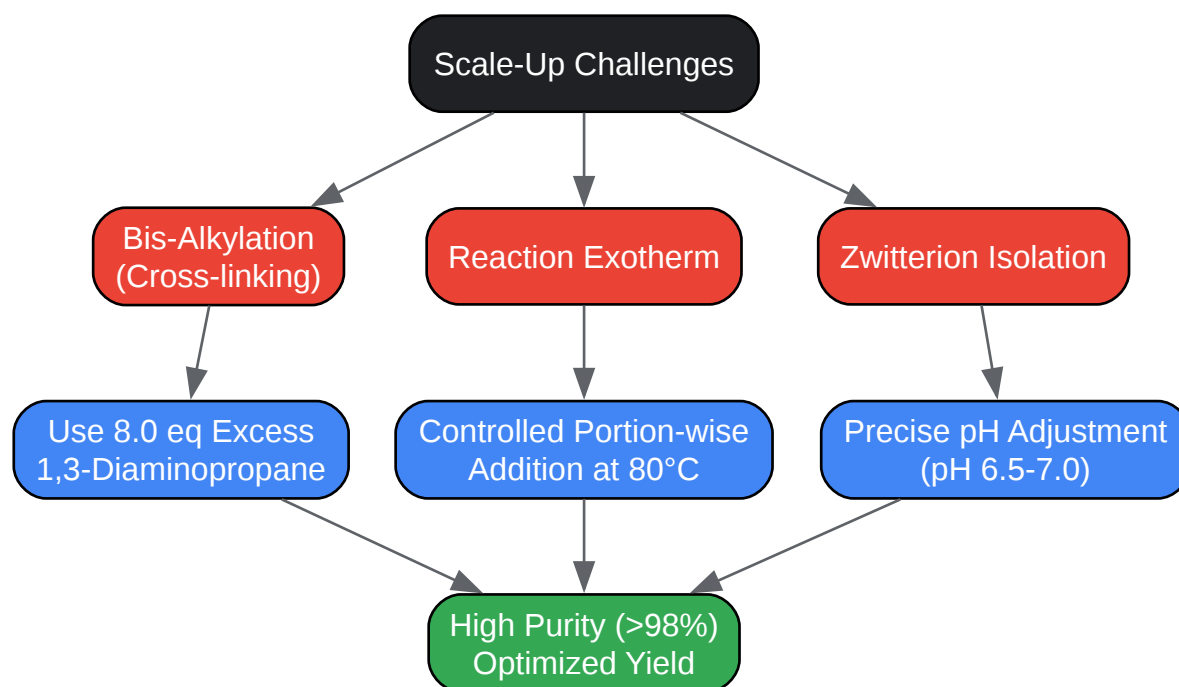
Scale-Up Challenges

Bis-Alkylation
(Cross-linking)

Reaction Exotherm

Zwitterion Isolation

Use 8.0 eq Excess
1,3-Diaminopropane

Controlled Portion-wise
Addition at 80°C

Precise pH Adjustment
(pH 6.5-7.0)

High Purity (>98%)
Optimized Yield